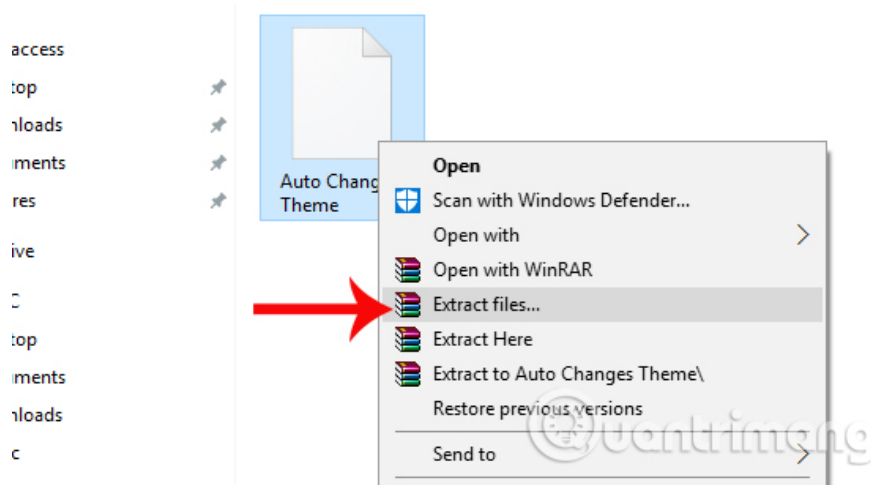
access
top
nloads
uments
res
ive
C
top
uments
nloads
c

Auto Chang
Theme

Open
Scan with Windows Defender...
Open with
Open with WinRAR
Extract files...
Extract Here
Extract to Auto Changes Theme\
Restore previous versions
Send to

uantrimang